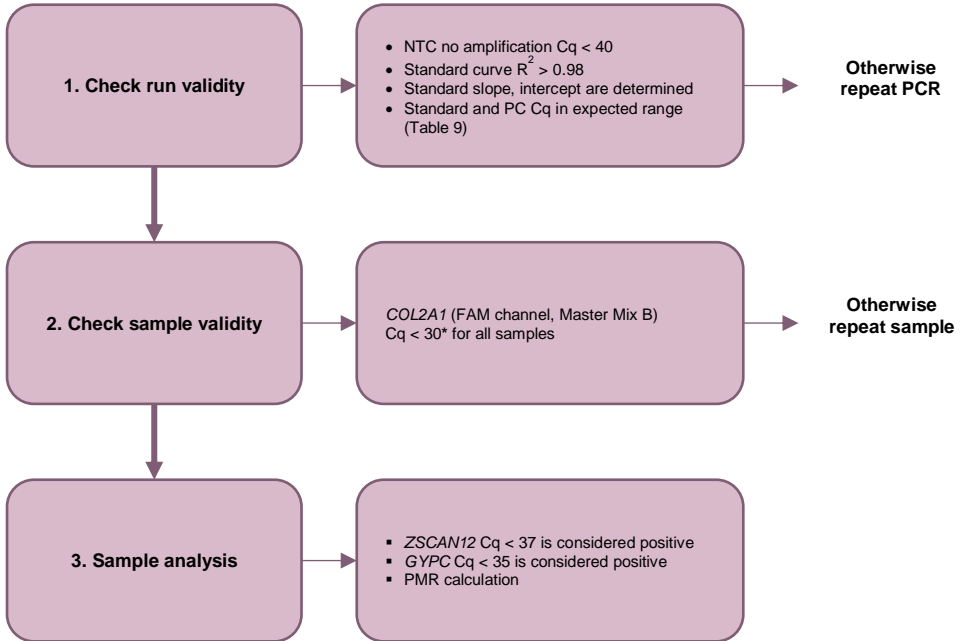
1. Check run validity

- NTC no amplification Cq < 40
- Standard curve $R^2 > 0.98$
- Standard slope, intercept are determined
- Standard and PC Cq in expected range (Table 9)

Otherwise repeat PCR

2. Check sample validity

COL2A1 (FAM channel, Master Mix B)
Cq < 30* for all samples

Otherwise repeat sample

3. Sample analysis

- ZSCAN12 Cq < 37 is considered positive
- GYPC Cq < 35 is considered positive
- PMR calculation